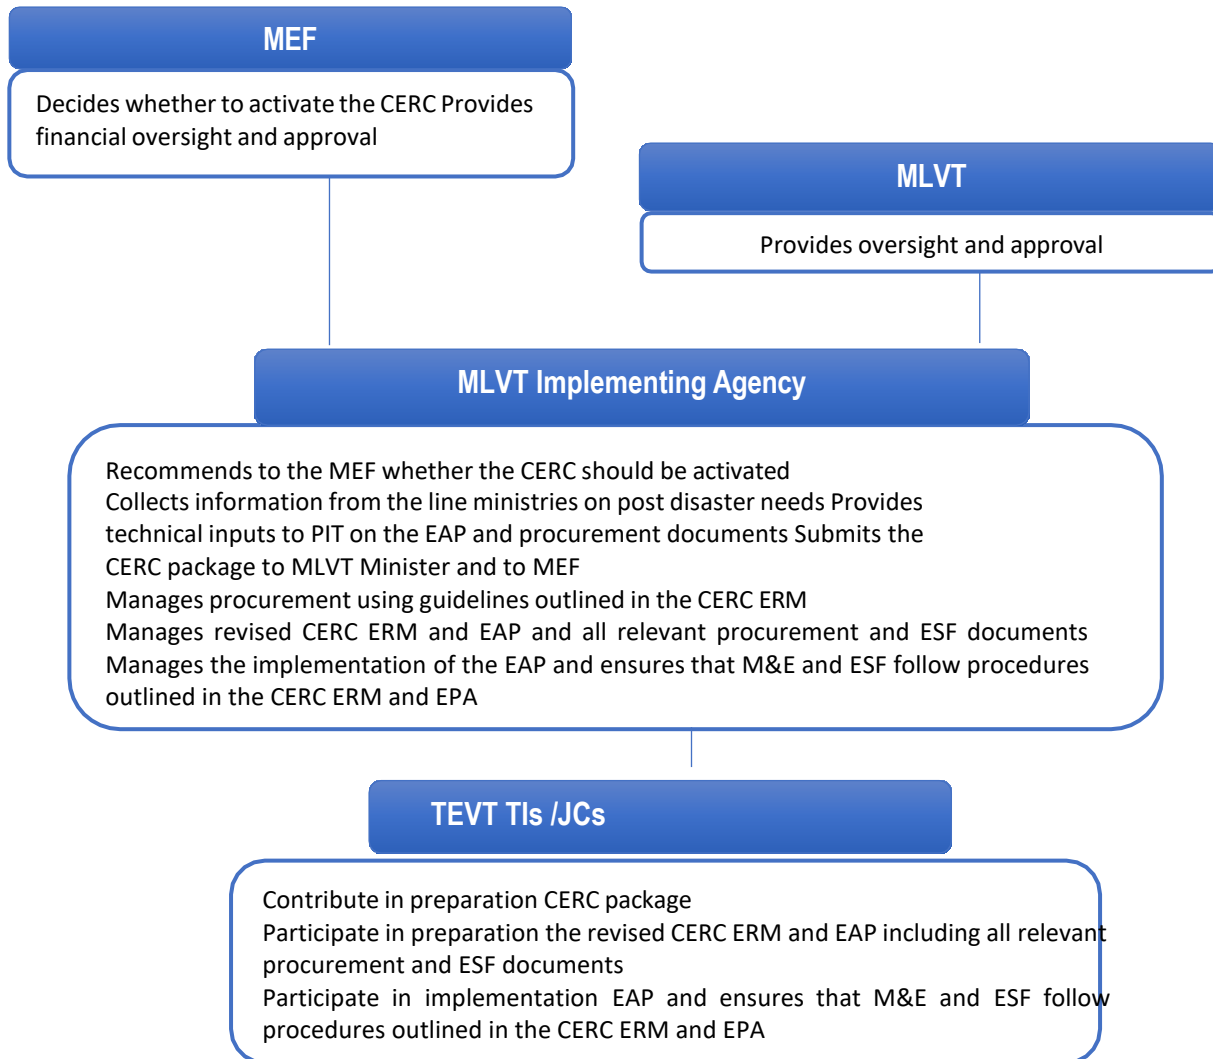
MEF

Decides whether to activate the CERC Provides financial oversight and approval

MLVT

Provides oversight and approval

MLVT Implementing Agency

Recommends to the MEF whether the CERC should be activated
Collects information from the line ministries on post disaster needs Provides technical inputs to PIT on the EAP and procurement documents Submits the CERC package to MLVT Minister and to MEF
Manages procurement using guidelines outlined in the CERC ERM
Manages revised CERC ERM and EAP and all relevant procurement and ESF documents
Manages the implementation of the EAP and ensures that M&E and ESF follow procedures outlined in the CERC ERM and EPA

TEVT TIs /JCs

Contribute in preparation CERC package
Participate in preparation the revised CERC ERM and EAP including all relevant procurement and ESF documents
Participate in implementation EAP and ensures that M&E and ESF follow procedures outlined in the CERC ERM and EPA